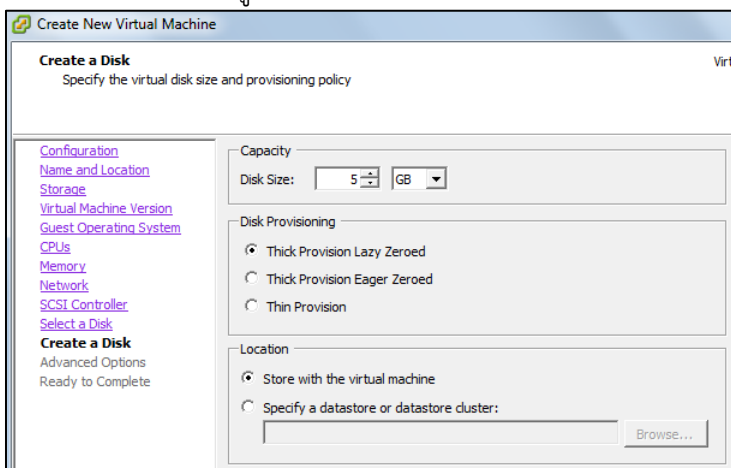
Create New Virtual Machine

Create a Disk
Specify the virtual disk size and provisioning policy

Virt

Configuration
Name and Location
Storage
Virtual Machine Version
Guest Operating System
CPUs
Memory
Network
SCSI Controller
Select a Disk
Create a Disk
Advanced Options
Ready to Complete

Capacity
Disk Size: 5 GB

Disk Provisioning
Thick Provision Lazy Zeroed
Thick Provision Eager Zeroed
Thin Provision

Location
Store with the virtual machine
Specify a datastore or datastore cluster:
Browse...